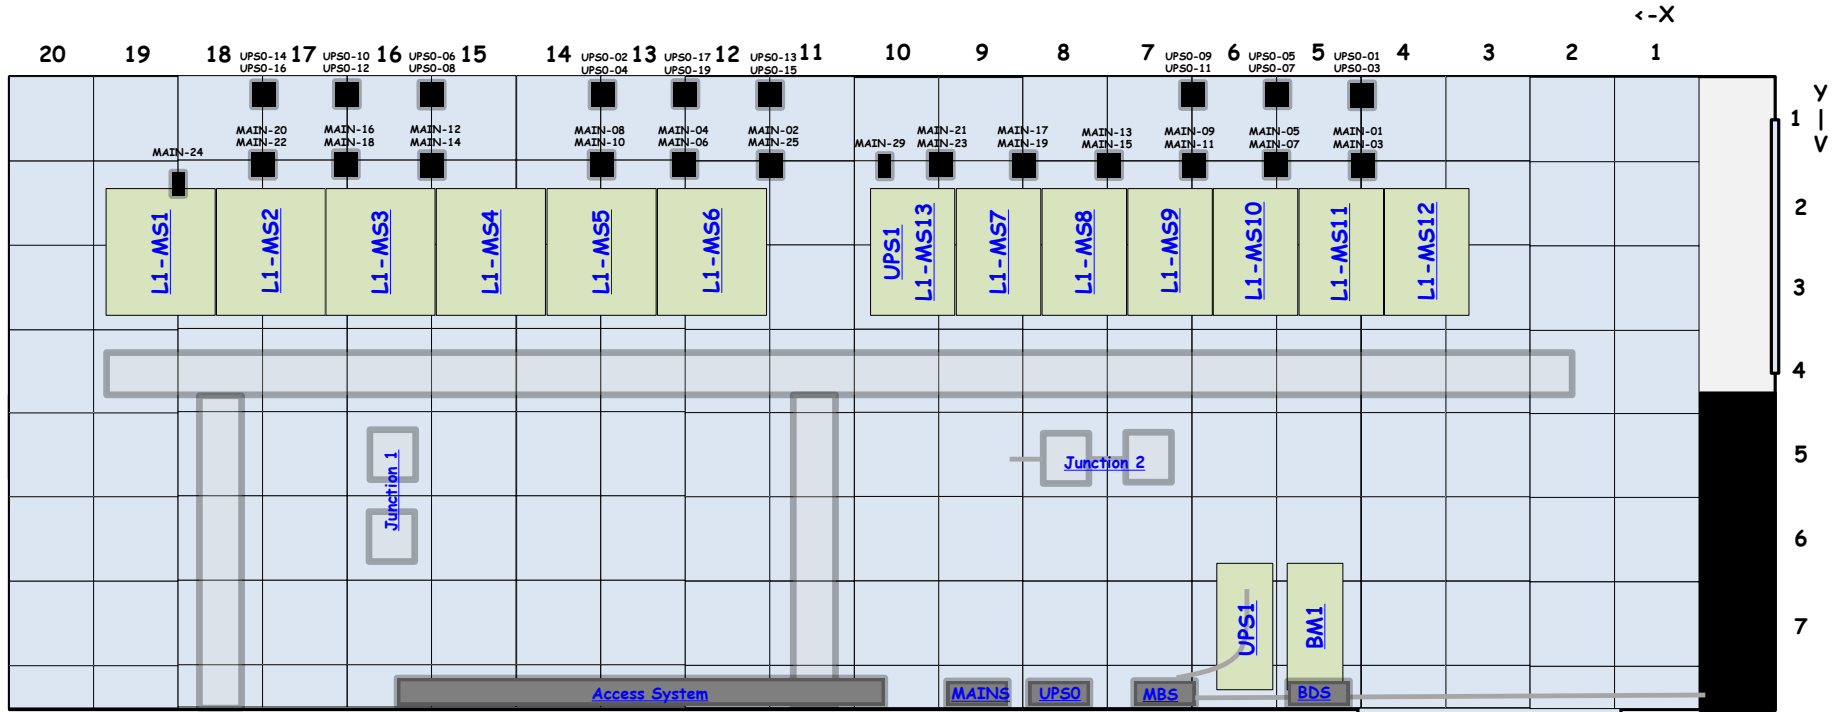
<-X

20 19 18 UPS0-14 UPS0-16 17 UPS0-10 UPS0-12 16 UPS0-06 UPS0-08 15 14 UPS0-02 UPS0-04 13 UPS0-17 UPS0-19 12 UPS0-13 UPS0-15 11 10 9 8 7 UPS0-09 UPS0-11 6 UPS0-05 UPS0-07 5 UPS0-01 UPS0-03 4 3 2 1

Y
|
V

1 2 3 4 5 6 7

MAIN-24
MAIN-20 MAIN-22
MAIN-16 MAIN-18
MAIN-12 MAIN-14
MAIN-08 MAIN-10
MAIN-04 MAIN-06
MAIN-02 MAIN-25
MAIN-29
MAIN-21 MAIN-23
MAIN-17 MAIN-19
MAIN-13 MAIN-15
MAIN-09 MAIN-11
MAIN-05 MAIN-07
MAIN-01 MAIN-03

L1-MS1
L1-MS2
L1-MS3
L1-MS4
L1-MS5
L1-MS6
UPS1 L1-MS13
L1-MS7
L1-MS8
L1-MS9
L1-MS10
L1-MS11
L1-MS12

Junction 1
Junction 2
UPS1
BM1

Access System
MAINS
UPS0
MBS
BDS